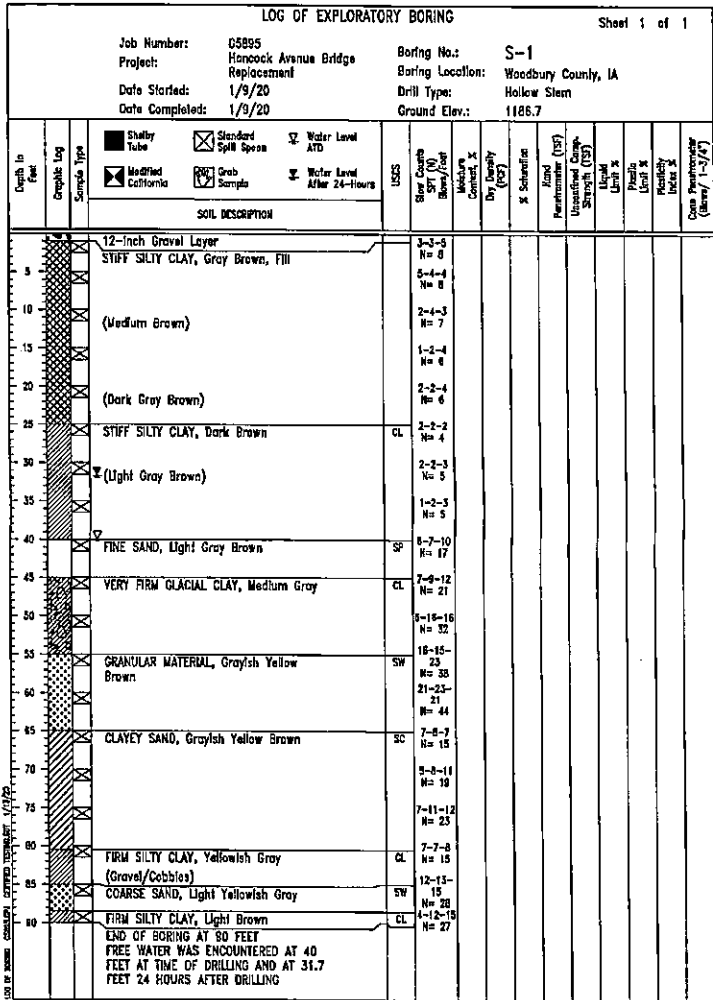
LOG OF EXPLORATORY BORING

Sheet 1 of 1

Job Number: 05895
Project: Hancock Avenue Bridge Replacement
Date Started: 1/9/20
Date Completed: 1/9/20

Boring No.: S-1
Boring Location: Woodbury County, IA
Drill Type: Hollow Stem
Ground Elev.: 1186.7

Depth in Feet | Graphic Log | Sample Type

Shelby Tube
Standard Split Spoon
Water Level ATD
Modified California
Grab Sample
Water Level After 24-Hours

SOIL DESCRIPTION

USCS | Blow Counts SPT (N) Blows/foot | Moisture Content, % | Dry Density (PCF) | % Saturation | Hand Penetrometer (TSF) | Unconfined Comp. Strength (TSF) | Liquid Limit % | Plastic Limit % | Plasticity Index % | Cone Penetrometer (Blows/ 1-3/4")

| Depth | Soil Description | USCS | Blow Counts |
|---|---|---|---|
| | 12-inch Gravel Layer | | 3-3-5 N= 8 |
| 5 | STIFF SILTY CLAY, Gray Brown, Fill | | 5-4-4 N= 8 |
| 10 | (Medium Brown) | | 2-4-3 N= 7 |
| 15 | | | 1-2-4 N= 6 |
| 20 | (Dark Gray Brown) | | 2-2-4 N= 6 |
| 25 | STIFF SILTY CLAY, Dark Brown | CL | 2-2-2 N= 4 |
| 30 | (Light Gray Brown) | | 2-2-3 N= 5 |
| 35 | | | 1-2-3 N= 5 |
| 40 | FINE SAND, Light Gray Brown | SP | 8-7-10 N= 17 |
| 45 | VERY FIRM GLACIAL CLAY, Medium Gray | CL | 7-9-12 N= 21 |
| 50 | | | 5-16-16 N= 32 |
| 55 | GRANULAR MATERIAL, Grayish Yellow Brown | SW | 16-15-23 N= 38 |
| 60 | | | 21-23-21 N= 44 |
| 65 | CLAYEY SAND, Grayish Yellow Brown | SC | 7-8-7 N= 15 |
| 70 | | | 5-8-11 N= 19 |
| 75 | | | 7-11-12 N= 23 |
| 80 | FIRM SILTY CLAY, Yellowish Gray | CL | 7-7-8 N= 15 |
| 85 | (Gravel/Cobbles) COARSE SAND, Light Yellowish Gray | SW | 12-13-15 N= 28 |
| 90 | FIRM SILTY CLAY, Light Brown | CL | 4-12-15 N= 27 |

END OF BORING AT 90 FEET
FREE WATER WAS ENCOUNTERED AT 40 FEET AT TIME OF DRILLING AND AT 31.7 FEET 24 HOURS AFTER DRILLING

LOG OF BORING CGSUSLOPI CERTIFIED TESTING.GDT 1/13/20